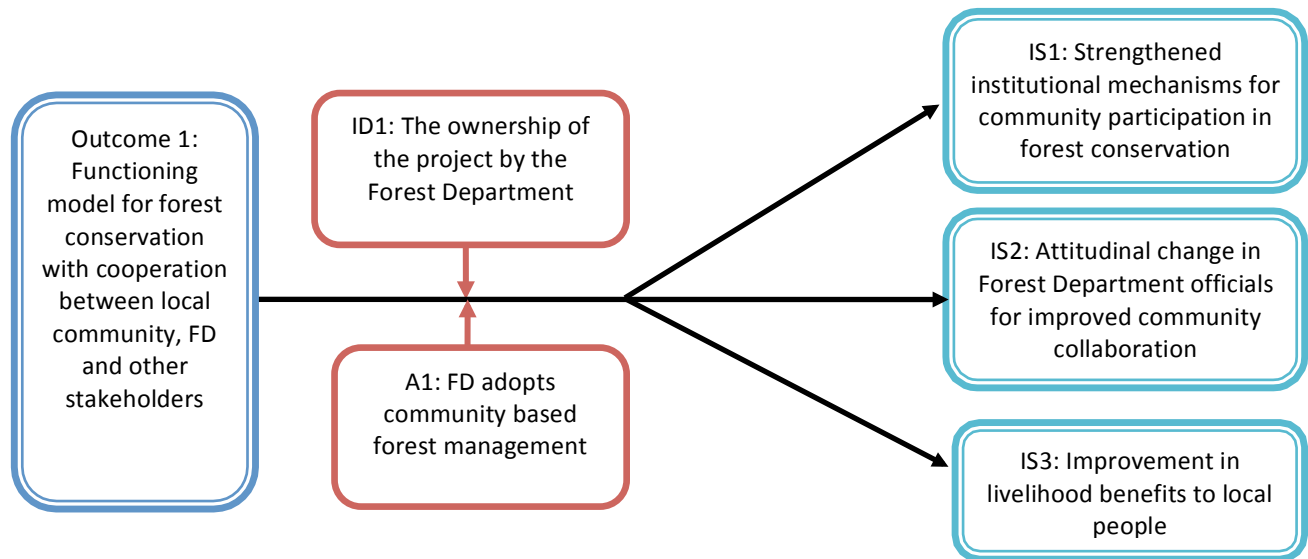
Outcome 1: Functioning model for forest conservation with cooperation between local community, FD and other stakeholders

ID1: The ownership of the project by the Forest Department

A1: FD adopts community based forest management

IS1: Strengthened institutional mechanisms for community participation in forest conservation

IS2: Attitudinal change in Forest Department officials for improved community collaboration

IS3: Improvement in livelihood benefits to local people